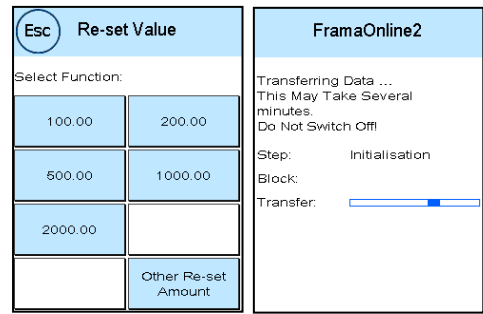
Esc Re-set Value

Select Function:

100.00

200.00

500.00

1000.00

2000.00

Other Re-set Amount

FramaOnline2

Transferring Data ... This May Take Several minutes. Do Not Switch Off!

Step: Initialisation

Block:

Transfer: